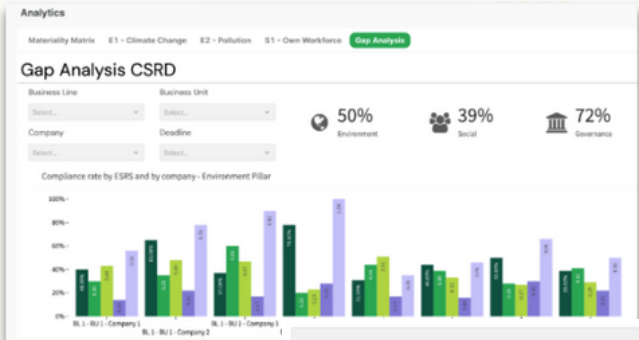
Analytics

Materiality Matrix E1 - Climate Change E2 - Pollution S1 - Own Workforce Gap Analysis

Gap Analysis CSRD

Business Line
Select...

Business Unit
Select...

Company
Select...

Deadline
Select...

50%
Environment

39%
Social

72%
Governance

Compliance rate by ESRS and by company - Environment Pillar

100%
80%
60%
40%
20%
0%

BL 1 - BU 1 - Company 1
BL 1 - BU 1 - Company 2
BL 1 - BU 2 - Company 3